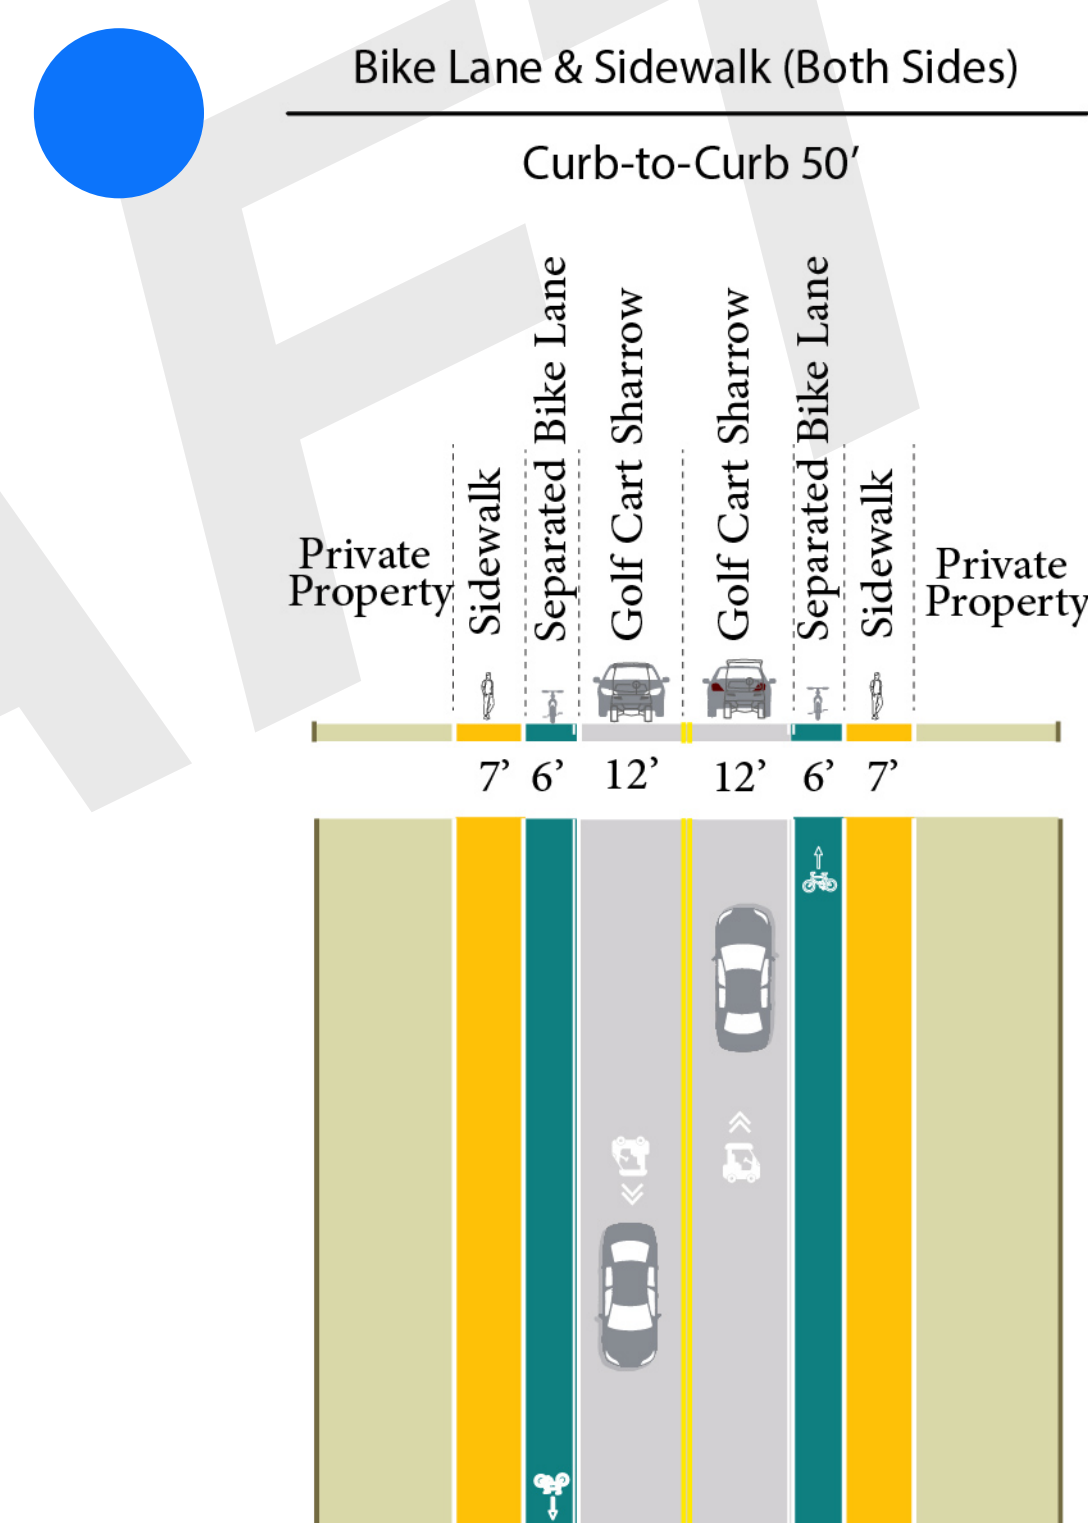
Bike Lane & Sidewalk (Both Sides)

Curb-to-Curb 50’

Private Property

Sidewalk

Separated Bike Lane

Golf Cart Sharrow

Golf Cart Sharrow

Separated Bike Lane

Sidewalk

Private Property

7’ 6’ 12’ 12’ 6’ 7’